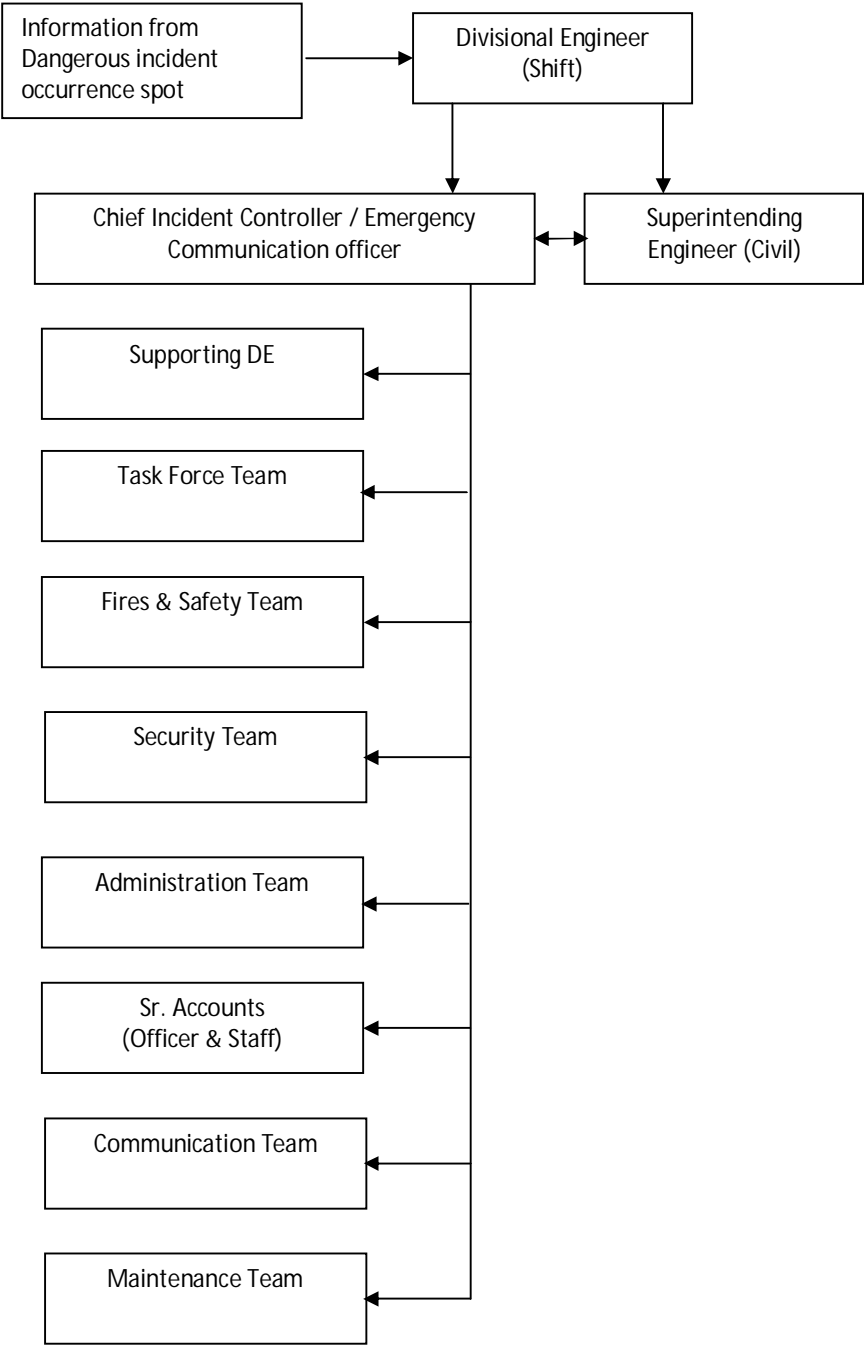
Information from Dangerous incident occurrence spot

Divisional Engineer (Shift)

Chief Incident Controller / Emergency Communication officer

Superintending Engineer (Civil)

Supporting DE

Task Force Team

Fires & Safety Team

Security Team

Administration Team

Sr. Accounts (Officer & Staff)

Communication Team

Maintenance Team